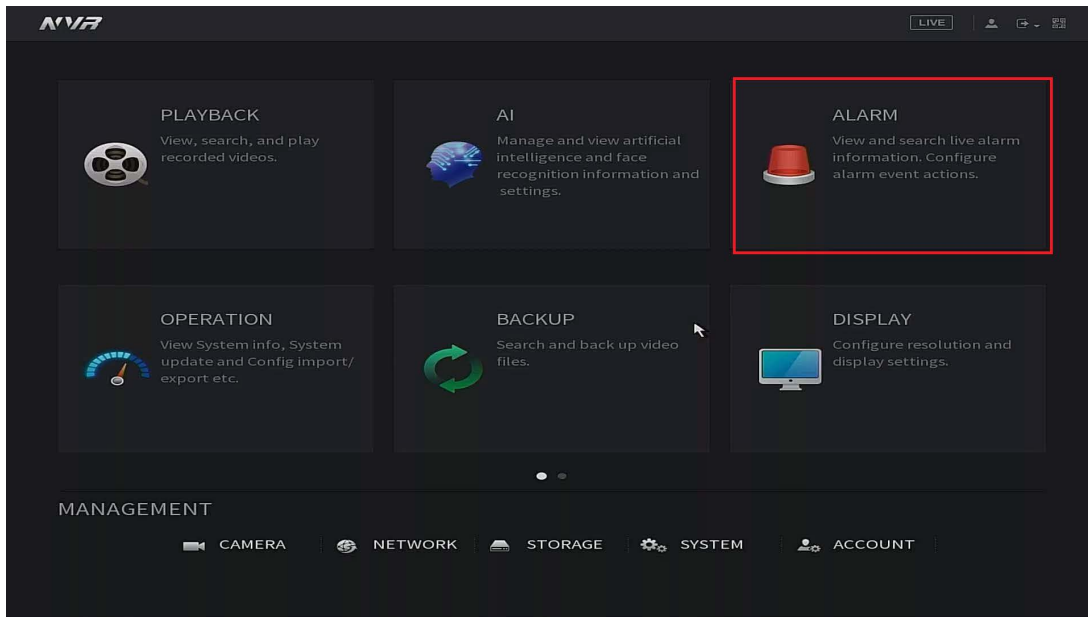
NVR

LIVE

PLAYBACK
View, search, and play recorded videos.

AI
Manage and view artificial intelligence and face recognition information and settings.

ALARM
View and search live alarm information. Configure alarm event actions.

OPERATION
View System info, System update and Config import/ export etc.

BACKUP
Search and back up video files.

DISPLAY
Configure resolution and display settings.

MANAGEMENT

CAMERA | NETWORK | STORAGE | SYSTEM | ACCOUNT